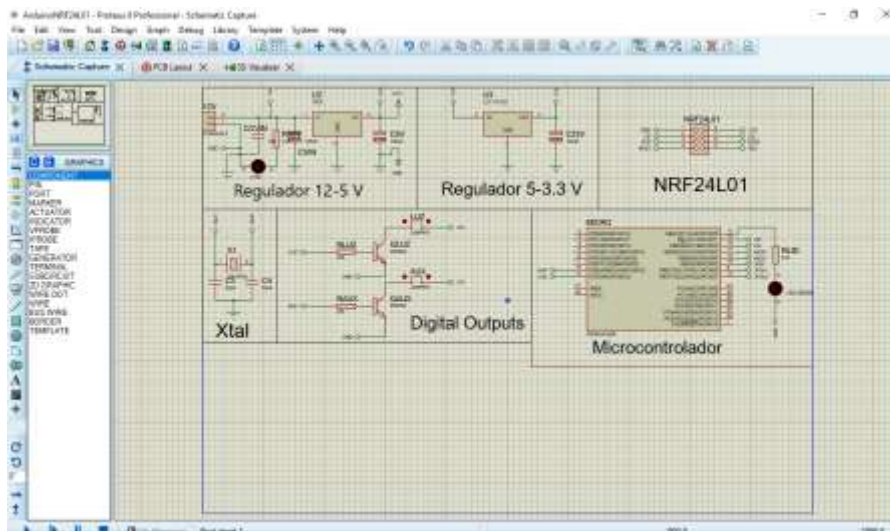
ArduinoNRF24L01 - Proteus 8 Professional - Schematic Capture

File Edit View Tool Design Graph Debug Library Template System Help

Schematic Capture | PCB Layout | 3D Visualizer

GRAPHICS

COMPONENT
PIN
PORT
MARKER
ACTUATOR
INDICATOR
VPROBE
IPROBE
TAPE
GENERATOR
TERMINAL
SUBCIRCUIT
2D GRAPHIC
WIRE DOT
WIRE
BUS WIRE
BORDER
TEMPLATE

Regulador 12-5 V

Regulador 5-3.3 V

NRF24L01

Xtal

Digital Outputs

Microcontrolador